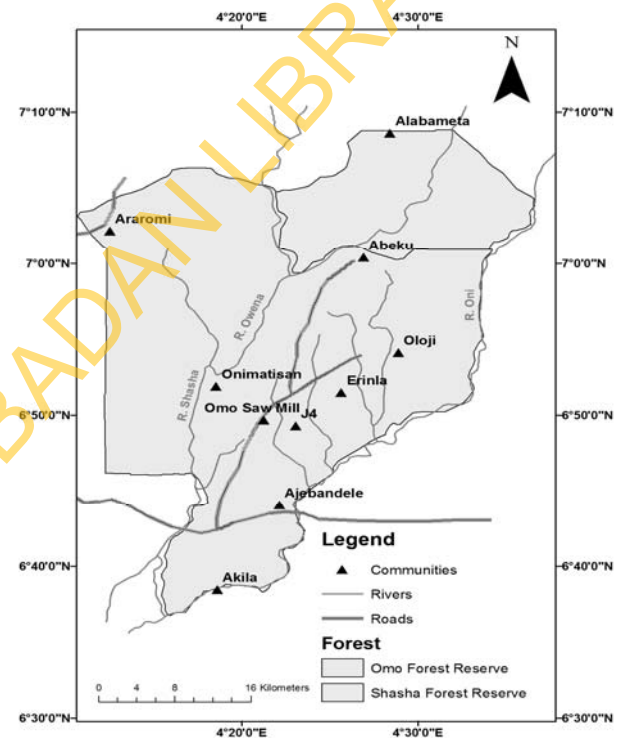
BADAN LIBRA

4°20'0"E
4°30'0"E

N

7°10'0"N
7°10'0"N

Alabameta

Araromi

Abeku

7°0'0"N
7°0'0"N

R. Oni

R. Owena

Oloji

R. Shasha

Onimatisan

Erinla

Omo Saw Mill

J4

6°50'0"N
6°50'0"N

Ajebandele

Legend

6°40'0"N
6°40'0"N

Communities

Rivers

Roads

Akila

Forest

Omo Forest Reserve

Shasha Forest Reserve

0 4 8 16 Kilometers

6°30'0"N
6°30'0"N

4°20'0"E
4°30'0"E